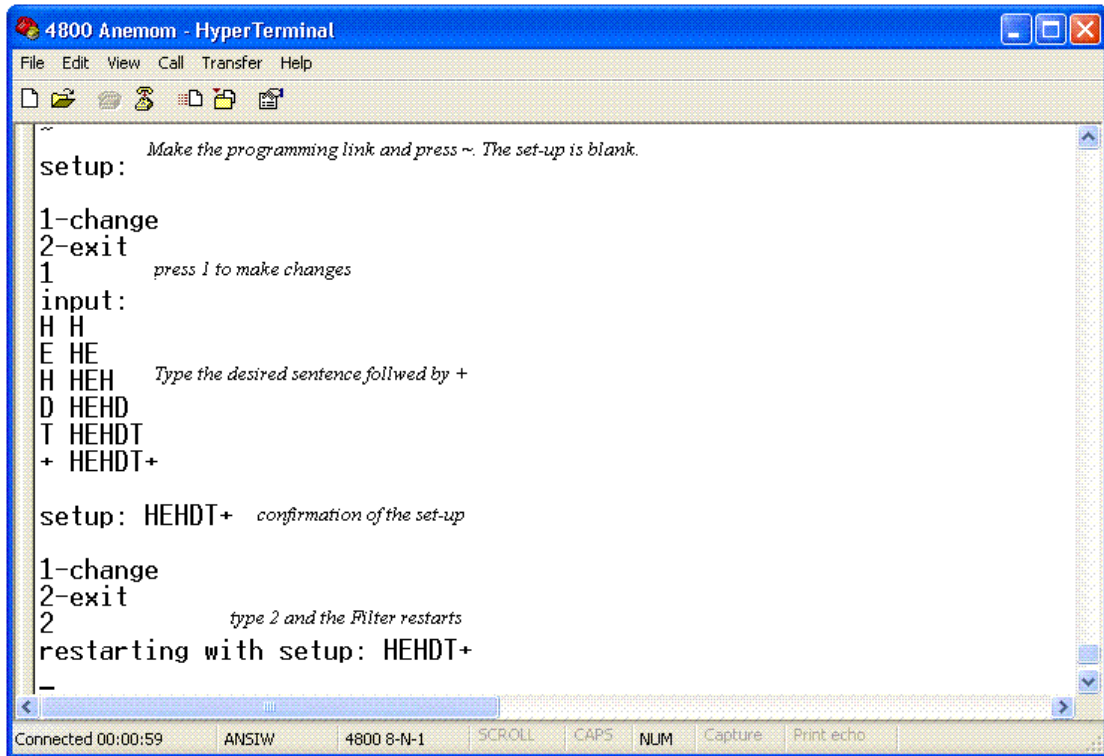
4800 Anemom - HyperTerminal

File Edit View Call Transfer Help

~
setup: *Make the programming link and press ~. The set-up is blank.*

1-change
2-exit
1 *press 1 to make changes*
input:
H H
E HE
H HEH *Type the desired sentence follwed by +*
D HEHD
T HEHDT
+ HEHDT+

setup: HEHDT+ *confirmation of the set-up*

1-change
2-exit
2 *type 2 and the Filter restarts*
restarting with setup: HEHDT+

_

Connected 00:00:59 ANSIW 4800 8-N-1 SCROLL CAPS NUM Capture Print echo